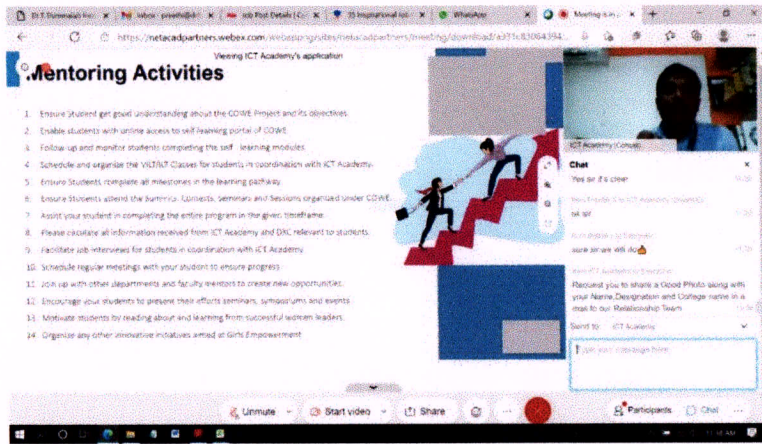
Dr T. Thirumalai Ku | Inbox - preethi@ | Job Post Details | 35 Inspirational | WhatsApp | Meeting is in

https://netacadpartners.webex.com/webappng/sites/netacadpartners/meeting/download/a31c83064394...

Viewing ICT Academy's application

Mentoring Activities

1. Ensure Student get good understanding about the CDWE Project and its objectives.
2. Enable students with online access to self learning portal of CDWE.
3. Follow up and monitor students completing the self - learning modules.
4. Schedule and organize the VILT/ILT Classes for students in coordination with ICT Academy.
5. Ensure Students complete all milestones in the learning pathway.
6. Ensure Students attend the Summits, Contests, Seminars and Sessions organized under CDWE.
7. Assist your student in completing the entire program in the given timeframe.
8. Please circulate all information received from ICT Academy and DXC relevant to students.
9. Facilitate Job interviews for students in coordination with ICT Academy.
10. Schedule regular meetings with your student to ensure progress.
11. Join up with other departments and faculty mentors to create new opportunities.
12. Encourage your students to present their efforts seminars, symposiums and events.
13. Motivate students by reading about and learning from successful women leaders.
14. Organise any other innovative initiatives aimed at Girls Empowerment.

ICT Academy (Cohost)

Chat
Yes sir it's clear
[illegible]
ok sir
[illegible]
sure sir we will do
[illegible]
Request you to share a Good Photo along with your Name,Designation and College name in a mail to our Relationship Team
Send to: ICT Academy
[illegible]

Unmute | Start video | Share | Participants | Chat